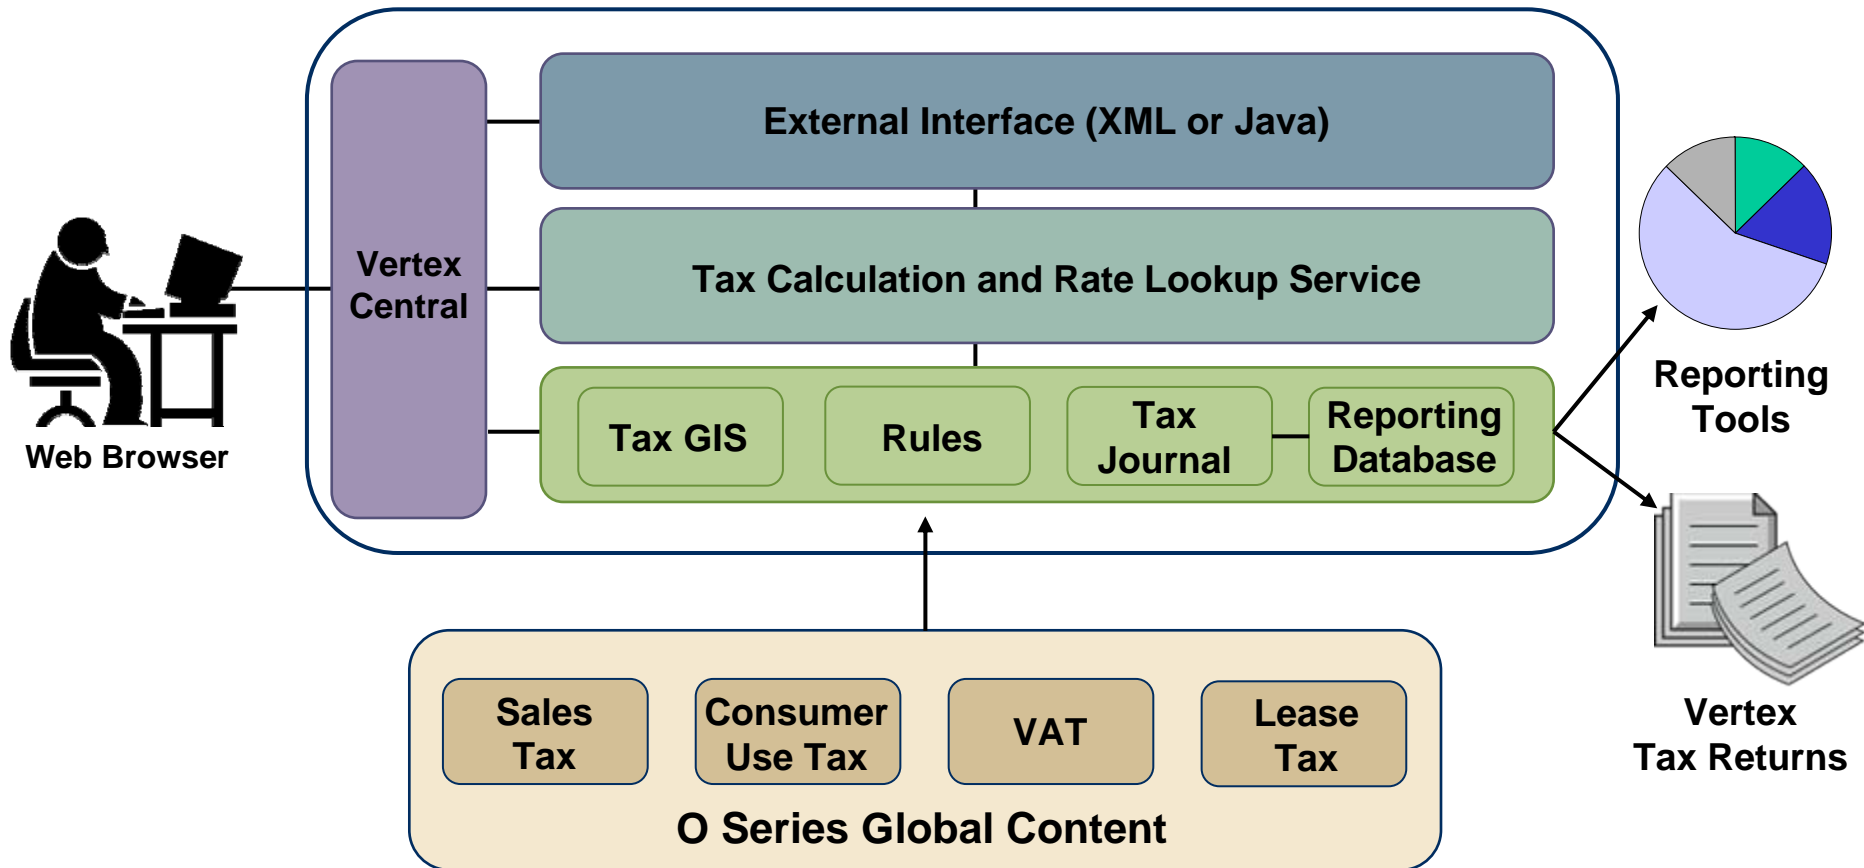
Web Browser

Vertex Central

External Interface (XML or Java)

Tax Calculation and Rate Lookup Service

Tax GIS

Rules

Tax Journal

Reporting Database

Reporting Tools

Vertex Tax Returns

Sales Tax

Consumer Use Tax

VAT

Lease Tax

O Series Global Content